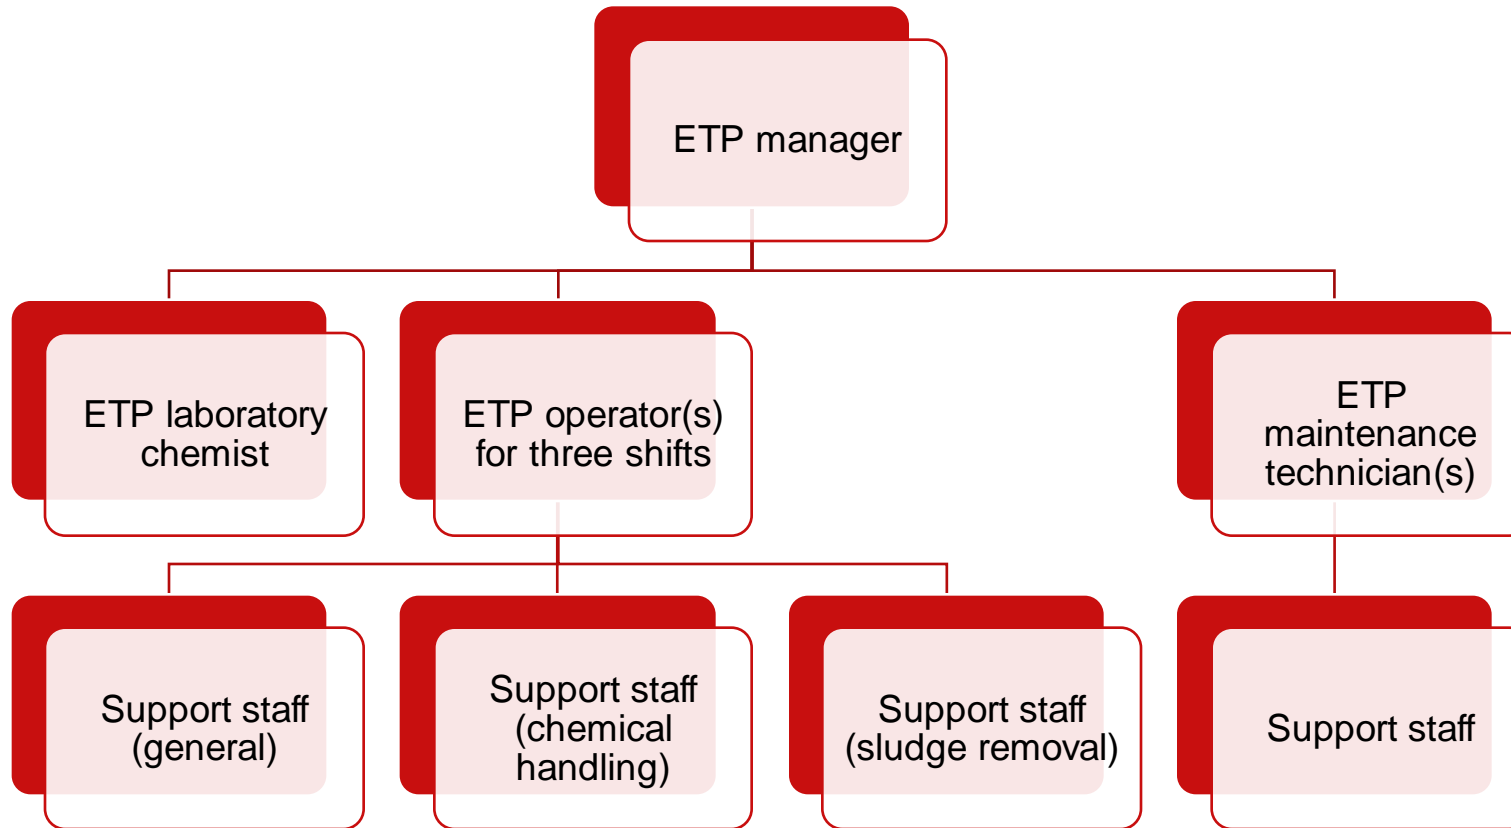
ETP manager

ETP laboratory chemist

ETP operator(s) for three shifts

ETP maintenance technician(s)

Support staff (general)

Support staff (chemical handling)

Support staff (sludge removal)

Support staff